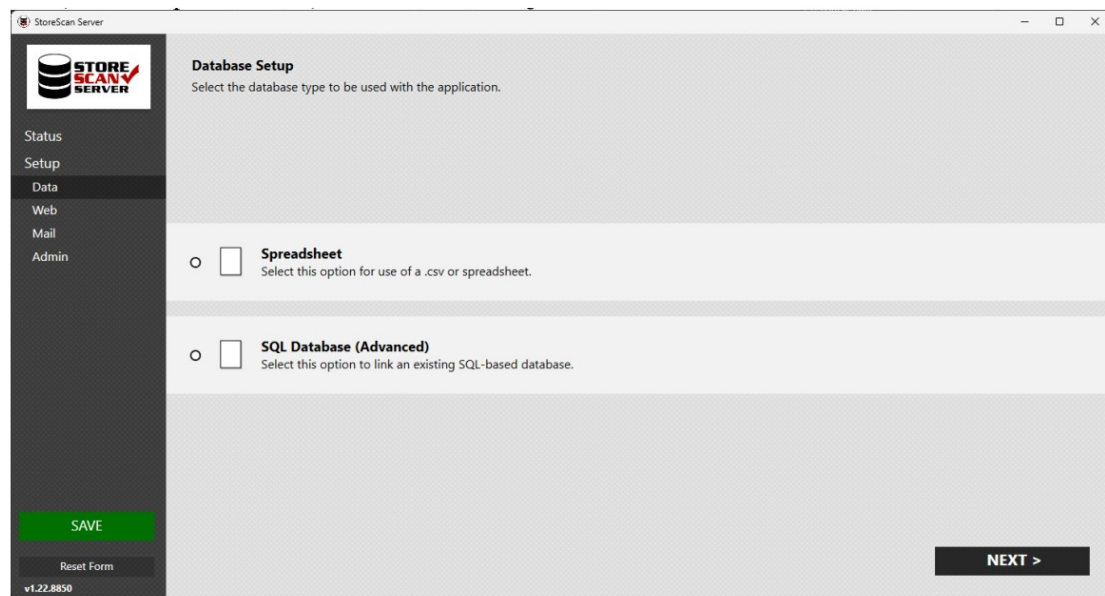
StoreScan Server

STORE SCAN SERVER

Status
Setup
Data
Web
Mail
Admin

Database Setup
Select the database type to be used with the application.

Spreadsheet
Select this option for use of a .csv or spreadsheet.

SQL Database (Advanced)
Select this option to link an existing SQL-based database.

SAVE

Reset Form

v1.22.8850

NEXT >